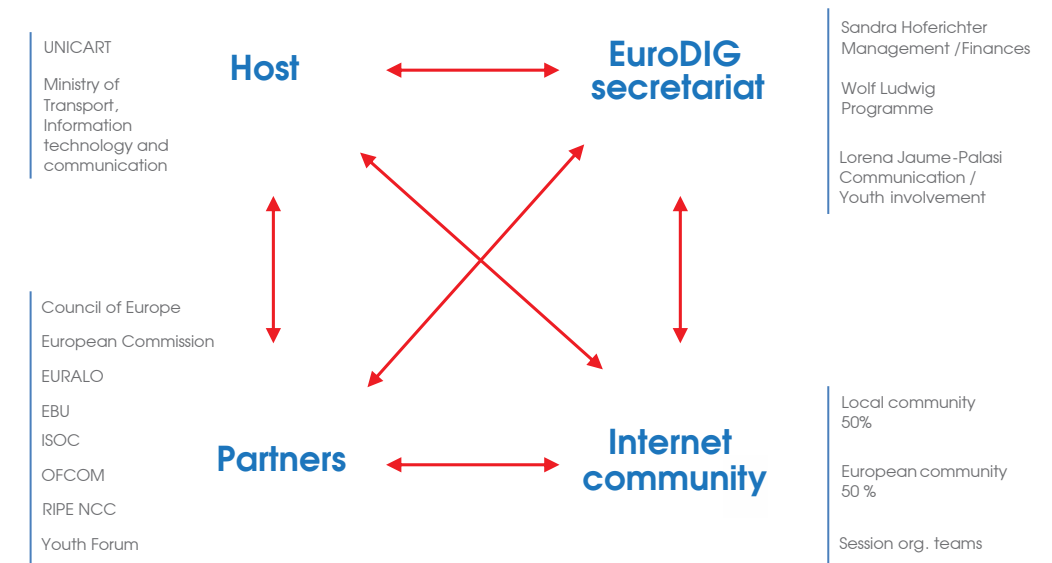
UNICART

Ministry of Transport, Information technology and communication

Host

EuroDIG secretariat

Sandra Hoferichter Management /Finances

Wolf Ludwig Programme

Lorena Jaume-Palasi Communication / Youth involvement

Council of Europe

European Commission

EURALO

EBU

ISOC

OFCOM

RIPE NCC

Youth Forum

Partners

Internet community

Local community 50%

European community 50 %

Session org. teams